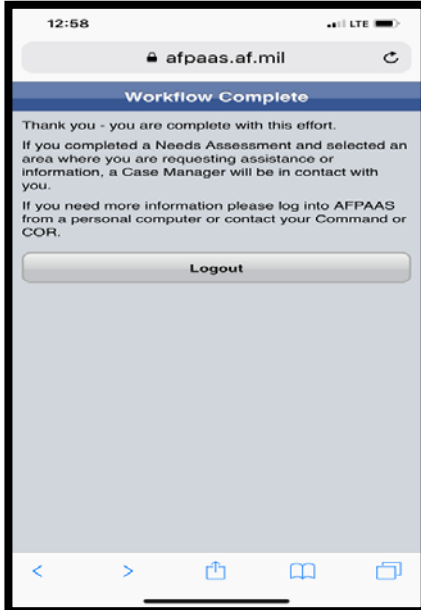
12:58

LTE

afpaas.af.mil

Workflow Complete

Thank you - you are complete with this effort.

If you completed a Needs Assessment and selected an area where you are requesting assistance or information, a Case Manager will be in contact with you.

If you need more information please log into AFPAAS from a personal computer or contact your Command or COR.

Logout